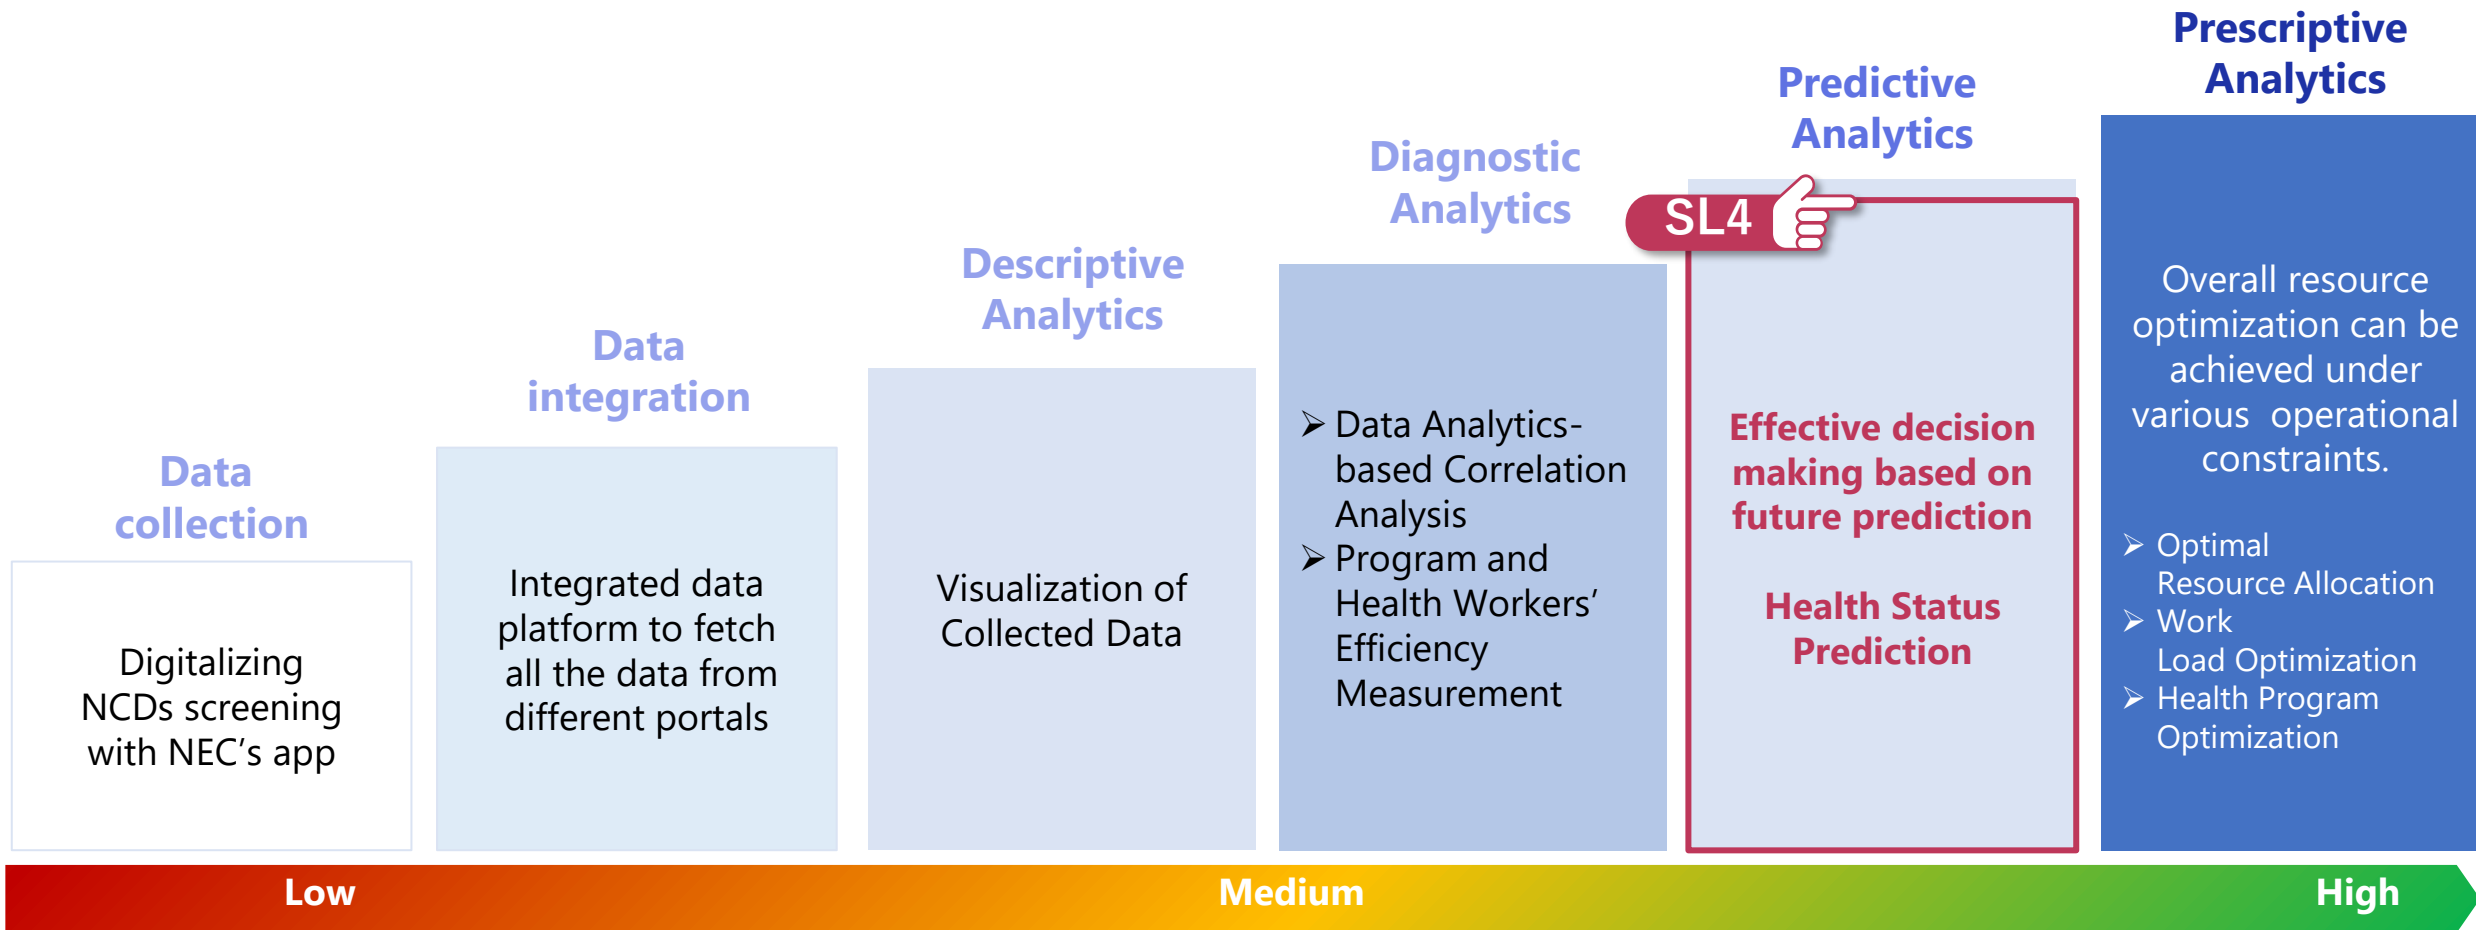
Prescriptive Analytics

Predictive Analytics

Diagnostic Analytics

SL4

Descriptive Analytics

Data integration

Data collection

Digitalizing NCDs screening with NEC’s app

Integrated data platform to fetch all the data from different portals

Visualization of Collected Data

➢ Data Analytics-based Correlation Analysis
➢ Program and Health Workers’ Efficiency Measurement

Effective decision making based on future prediction

Health Status Prediction

Overall resource optimization can be achieved under various operational constraints.

➢ Optimal Resource Allocation
➢ Work Load Optimization
➢ Health Program Optimization

Low

Medium

High